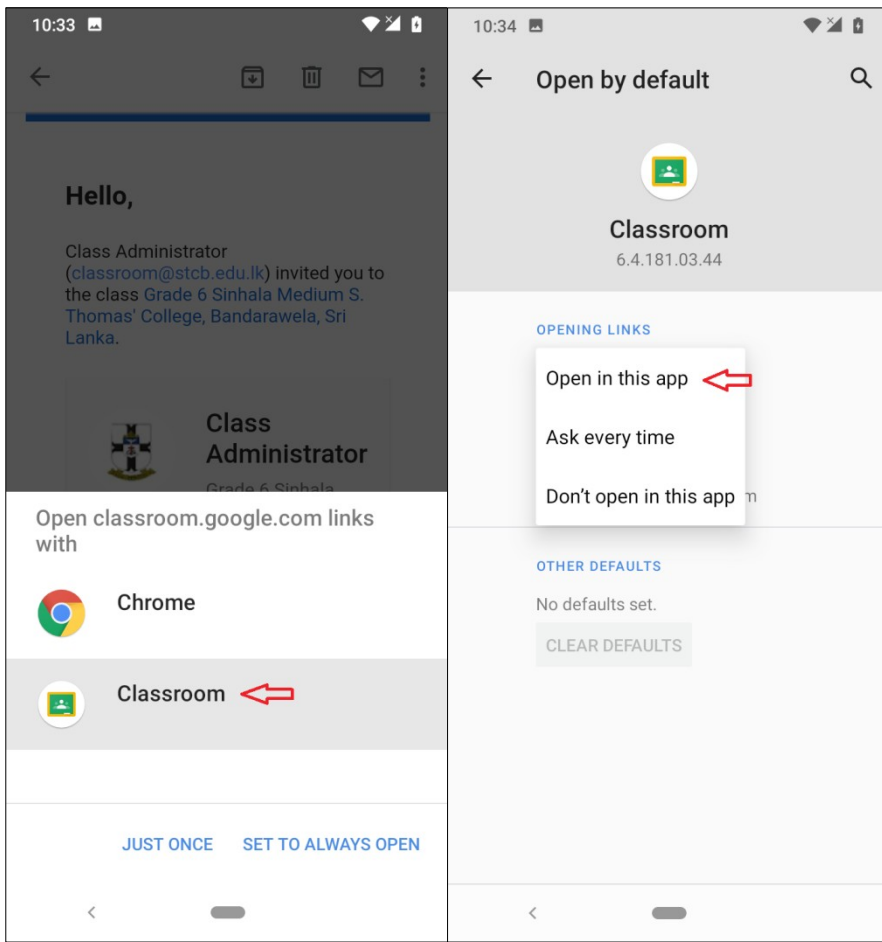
10:33

Hello,

Class Administrator (classroom@stcb.edu.lk) invited you to the class Grade 6 Sinhala Medium S. Thomas' College, Bandarawela, Sri Lanka.

Class Administrator

Grade 6 Sinhala

Open classroom.google.com links with

Chrome

Classroom

JUST ONCE SET TO ALWAYS OPEN

10:34

Open by default

Classroom
6.4.181.03.44

OPENING LINKS

Open in this app

Ask every time

Don't open in this app

m

OTHER DEFAULTS

No defaults set.

CLEAR DEFAULTS